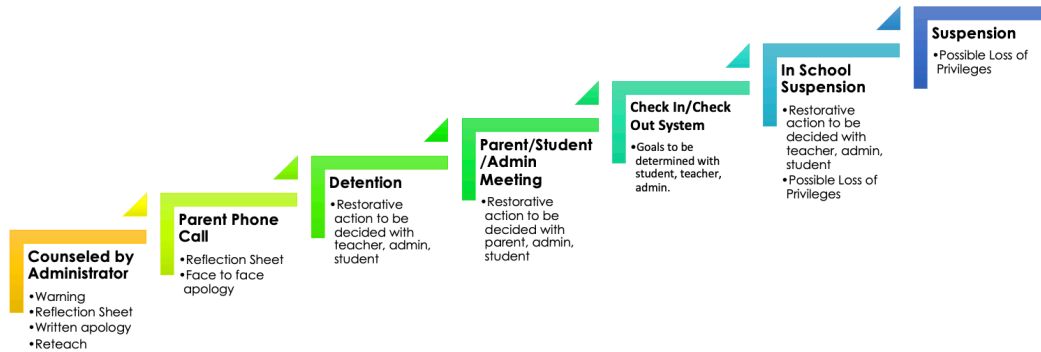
Counseled by Administrator
•Warning
•Reflection Sheet
•Written apology
•Reteach

Parent Phone Call
•Reflection Sheet
•Face to face apology

Detention
•Restorative action to be decided with teacher, admin, student

Parent/Student /Admin Meeting
•Restorative action to be decided with parent, admin, student

Check In/Check Out System
•Goals to be determined with student, teacher, admin.

In School Suspension
•Restorative action to be decided with teacher, admin, student
•Possible Loss of Privileges

Suspension
•Possible Loss of Privileges